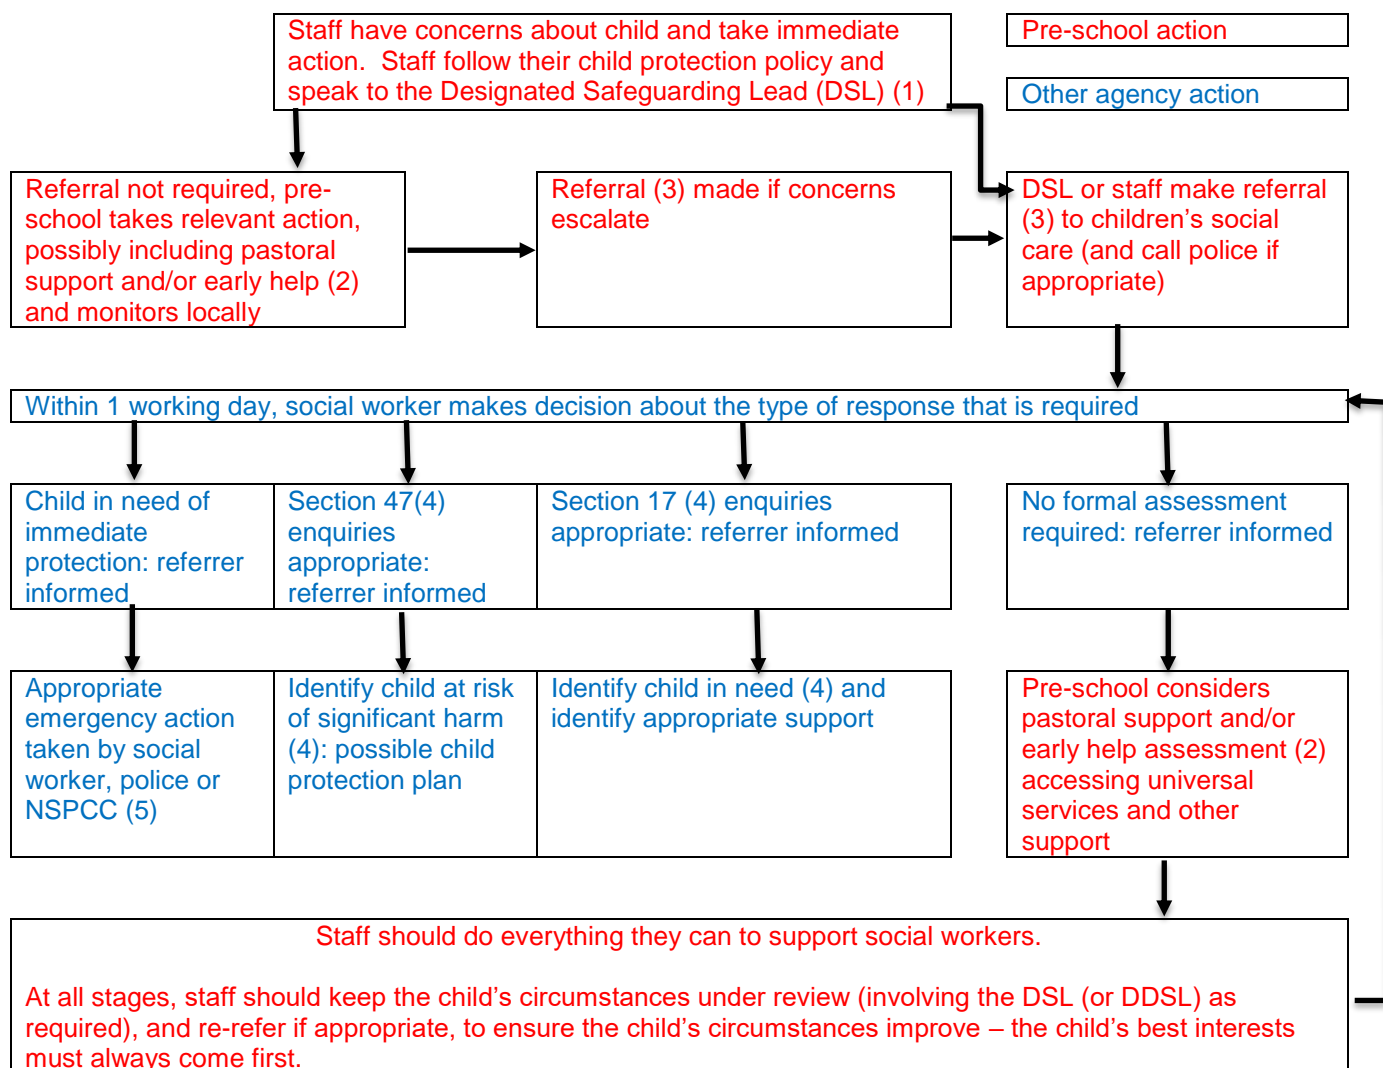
Staff have concerns about child and take immediate action. Staff follow their child protection policy and speak to the Designated Safeguarding Lead (DSL) (1)

Pre-school action

Other agency action

Referral not required, pre-school takes relevant action, possibly including pastoral support and/or early help (2) and monitors locally

Referral (3) made if concerns escalate

DSL or staff make referral (3) to children's social care (and call police if appropriate)

Within 1 working day, social worker makes decision about the type of response that is required

Child in need of immediate protection: referrer informed

Section 47(4) enquiries appropriate: referrer informed

Section 17 (4) enquiries appropriate: referrer informed

No formal assessment required: referrer informed

Appropriate emergency action taken by social worker, police or NSPCC (5)

Identify child at risk of significant harm (4): possible child protection plan

Identify child in need (4) and identify appropriate support

Pre-school considers pastoral support and/or early help assessment (2) accessing universal services and other support

Staff should do everything they can to support social workers.

At all stages, staff should keep the child's circumstances under review (involving the DSL (or DDSL) as required), and re-refer if appropriate, to ensure the child's circumstances improve – the child's best interests must always come first.